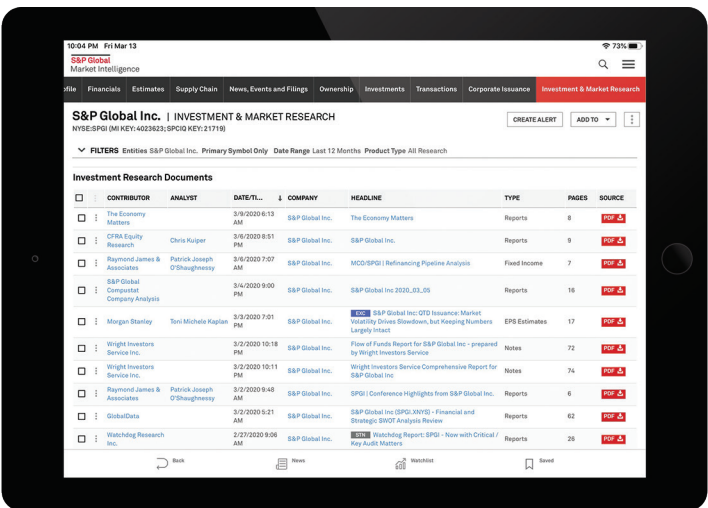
10:04 PM Fri Mar 13

73%

S&P Global
Market Intelligence

ofile | Financials | Estimates | Supply Chain | News, Events and Filings | Ownership | Investments | Transactions | Corporate Issuance | Investment & Market Research

S&P Global Inc. | INVESTMENT & MARKET RESEARCH
NYSE:SPGI (MI KEY: 4023623; SPCIQ KEY: 21719)

CREATE ALERT | ADD TO

FILTERS Entities S&P Global Inc. Primary Symbol Only Date Range Last 12 Months Product Type All Research

Investment Research Documents

| CONTRIBUTOR | ANALYST | DATE/TI... | COMPANY | HEADLINE | TYPE | PAGES | SOURCE |
|---|---|---|---|---|---|---|---|
| The Economy Matters | | 3/9/2020 6:13 AM | S&P Global Inc. | The Economy Matters | Reports | 8 | PDF |
| CFRA Equity Research | Chris Kuiper | 3/6/2020 8:51 PM | S&P Global Inc. | S&P Global Inc. | Reports | 9 | PDF |
| Raymond James & Associates | Patrick Joseph O'Shaughnessy | 3/6/2020 7:07 AM | S&P Global Inc. | MCO/SPGI \| Refinancing Pipeline Analysis | Fixed Income | 7 | PDF |
| S&P Global Compustat Company Analysis | | 3/4/2020 9:00 PM | S&P Global Inc. | S&P Global Inc 2020_03_05 | Reports | 16 | PDF |
| Morgan Stanley | Toni Michele Kaplan | 3/3/2020 7:01 PM | S&P Global Inc. | EXC S&P Global Inc: QTD Issuance: Market Volatility Drives Slowdown, but Keeping Numbers Largely Intact | EPS Estimates | 17 | PDF |
| Wright Investors Service Inc. | | 3/2/2020 10:18 PM | S&P Global Inc. | Flow of Funds Report for S&P Global Inc - prepared by Wright Investors Service | Notes | 72 | PDF |
| Wright Investors Service Inc. | | 3/2/2020 10:11 PM | S&P Global Inc. | Wright Investors Service Comprehensive Report for S&P Global Inc | Notes | 74 | PDF |
| Raymond James & Associates | Patrick Joseph O'Shaughnessy | 3/2/2020 9:48 AM | S&P Global Inc. | SPGI \| Conference Highlights from S&P Global Inc. | Reports | 6 | PDF |
| GlobalData | | 3/2/2020 5:21 AM | S&P Global Inc. | S&P Global Inc (SPGI:XNYS) - Financial and Strategic SWOT Analysis Review | Reports | 62 | PDF |
| Watchdog Research Inc. | | 2/27/2020 9:06 AM | S&P Global Inc. | STR Watchdog Report: SPGI - Now with Critical / Key Audit Matters | Reports | 26 | PDF |

Back | News | Watchlist | Saved